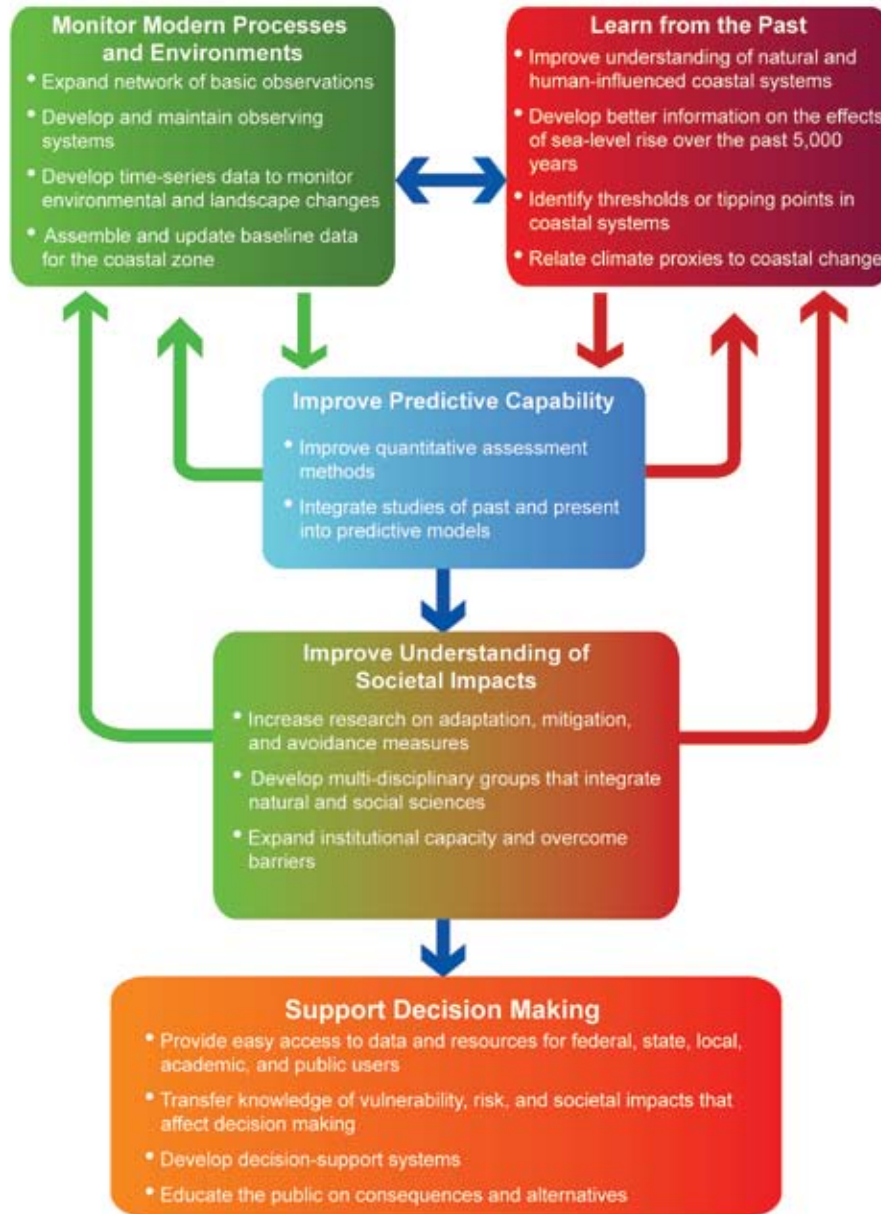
Monitor Modern Processes and Environments

• Expand network of basic observations

• Develop and maintain observing systems

• Develop time-series data to monitor environmental and landscape changes

• Assemble and update baseline data for the coastal zone

Learn from the Past

• Improve understanding of natural and human-influenced coastal systems

• Develop better information on the effects of sea-level rise over the past 5,000 years

• Identify thresholds or tipping points in coastal systems

• Relate climate proxies to coastal change

Improve Predictive Capability

• Improve quantitative assessment methods

• Integrate studies of past and present into predictive models

Improve Understanding of Societal Impacts

• Increase research on adaptation, mitigation, and avoidance measures

• Develop multi-disciplinary groups that integrate natural and social sciences

• Expand institutional capacity and overcome barriers

Support Decision Making

• Provide easy access to data and resources for federal, state, local, academic, and public users

• Transfer knowledge of vulnerability, risk, and societal impacts that affect decision making

• Develop decision-support systems

• Educate the public on consequences and alternatives